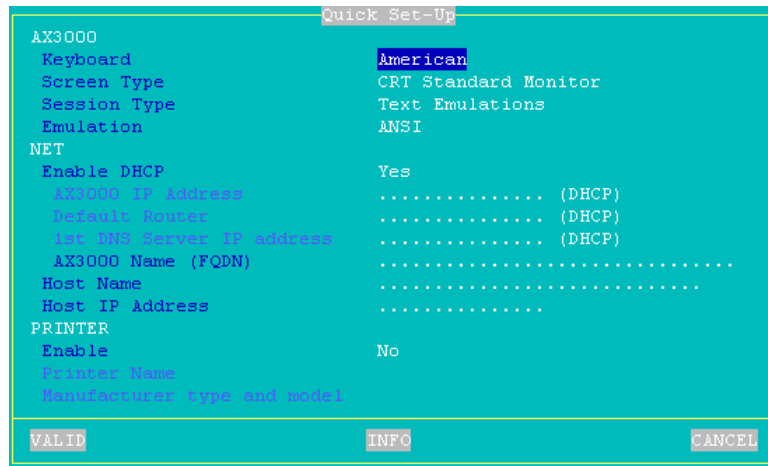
Quick Set-Up

AX3000
Keyboard American
Screen Type CRT Standard Monitor
Session Type Text Emulations
Emulation ANSI
NET
Enable DHCP Yes
AX3000 IP Address ............... (DHCP)
Default Router ............... (DHCP)
1st DNS Server IP address ............... (DHCP)
AX3000 Name (FQDN) ..............................
Host Name ..............................
Host IP Address ...............
PRINTER
Enable No
Printer Name
Manufacturer type and model

VALID INFO CANCEL